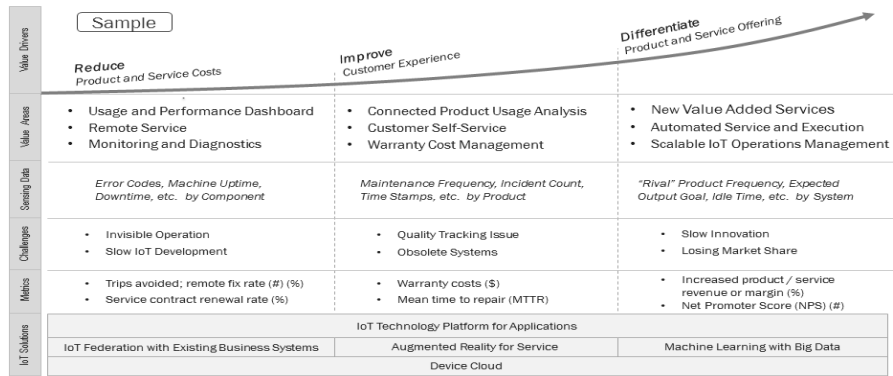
Sample

Value Drivers

Reduce
Product and Service Costs

Improve
Customer Experience

Differentiate
Product and Service Offering

Value Areas

- Usage and Performance Dashboard
- Remote Service
- Monitoring and Diagnostics

- Connected Product Usage Analysis
- Customer Self-Service
- Warranty Cost Management

- New Value Added Services
- Automated Service and Execution
- Scalable IoT Operations Management

Sensing Data

Error Codes, Machine Uptime, Downtime, etc. by Component

Maintenance Frequency, Incident Count, Time Stamps, etc. by Product

"Rival" Product Frequency, Expected Output Goal, Idle Time, etc. by System

Challenges

- Invisible Operation
- Slow IoT Development

- Quality Tracking Issue
- Obsolete Systems

- Slow Innovation
- Losing Market Share

Metrics

- Trips avoided; remote fix rate (#) (%)
- Service contract renewal rate (%)

- Warranty costs ($)
- Mean time to repair (MTTR)

- Increased product / service revenue or margin (%)
- Net Promoter Score (NPS) (#)

IoT Solutions

| IoT Technology Platform for Applications | | |
|---|---|---|
| IoT Federation with Existing Business Systems | Augmented Reality for Service | Machine Learning with Big Data |
| Device Cloud | | |